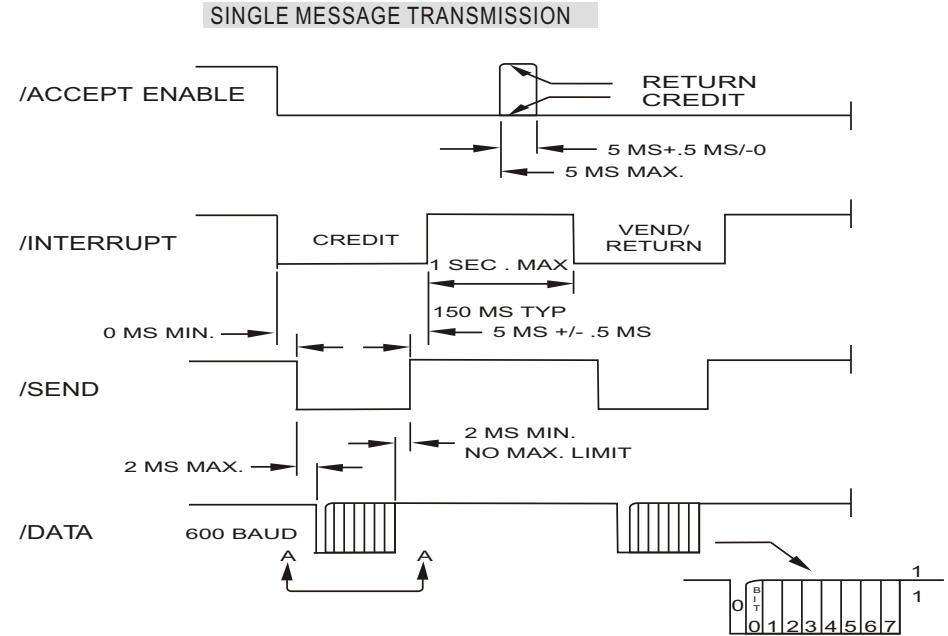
SINGLE MESSAGE TRANSMISSION

/ACCEPT ENABLE

RETURN
CREDIT

5 MS+.5 MS/-0
5 MS MAX.

/INTERRUPT

CREDIT

VEND/
RETURN

1 SEC . MAX

150 MS TYP
5 MS +/- .5 MS

0 MS MIN.

/SEND

2 MS MIN.
NO MAX. LIMIT

2 MS MAX.

/DATA

600 BAUD

A

A

1

1

0

BIT

0 1 2 3 4 5 6 7